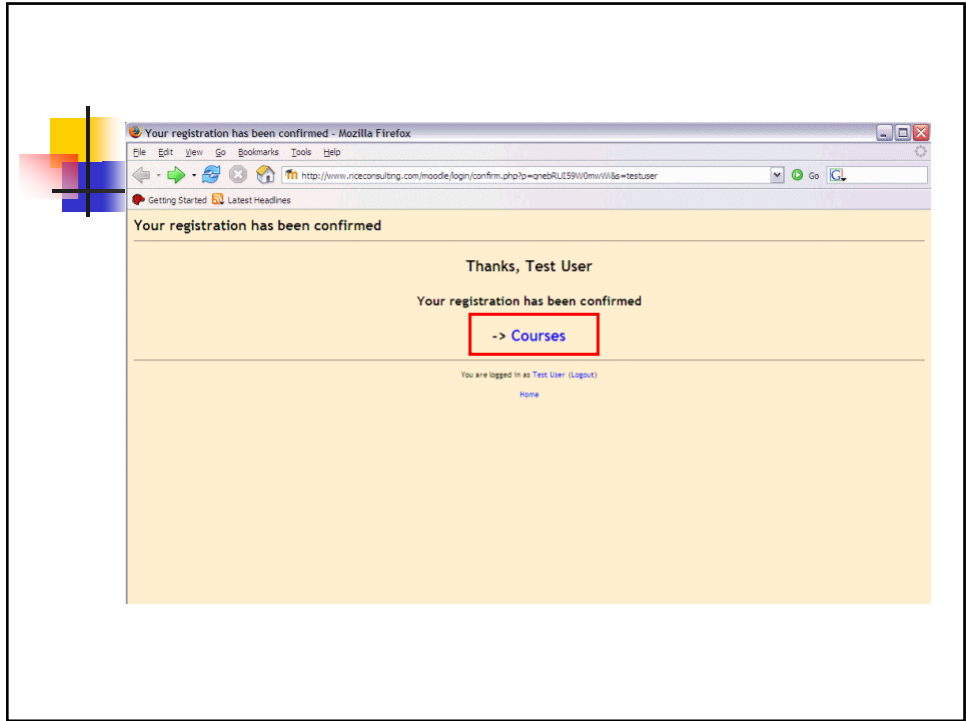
Your registration has been confirmed - Mozilla Firefox

File Edit View Go Bookmarks Tools Help

http://www.riceconsulting.com/moodle/login/confirm.php?p=qnebRLI59W0mwWi&s=testuser

Go

Getting Started Latest Headlines

Your registration has been confirmed

Thanks, Test User

Your registration has been confirmed

-> Courses

You are logged in as Test User (Logout)

Home